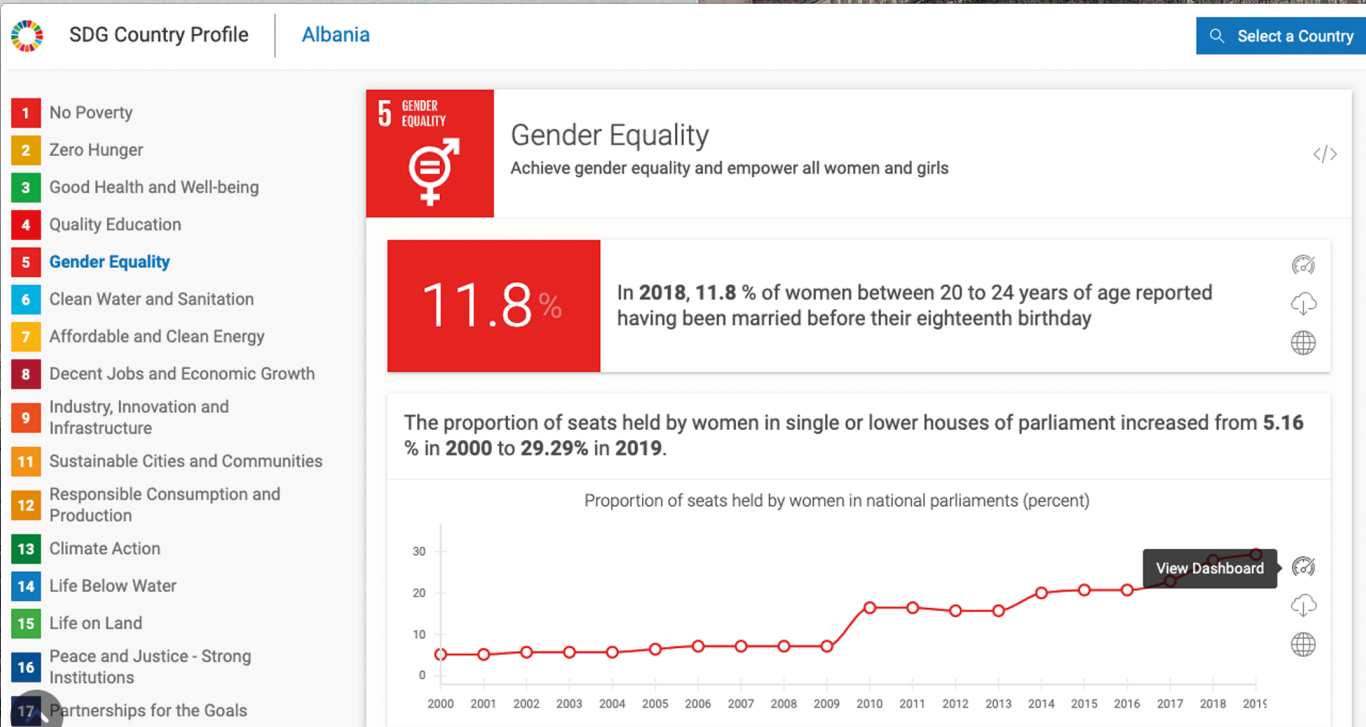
SDG Country Profile | Albania

Select a Country

1 No Poverty
2 Zero Hunger
3 Good Health and Well-being
4 Quality Education
5 Gender Equality
6 Clean Water and Sanitation
7 Affordable and Clean Energy
8 Decent Jobs and Economic Growth
9 Industry, Innovation and Infrastructure
11 Sustainable Cities and Communities
12 Responsible Consumption and Production
13 Climate Action
14 Life Below Water
15 Life on Land
16 Peace and Justice - Strong Institutions
17 Partnerships for the Goals

5 GENDER EQUALITY

Gender Equality
Achieve gender equality and empower all women and girls

11.8 %

In **2018**, **11.8** % of women between 20 to 24 years of age reported having been married before their eighteenth birthday

The proportion of seats held by women in single or lower houses of parliament increased from **5.16** % in **2000** to **29.29%** in **2019**.

Proportion of seats held by women in national parliaments (percent)

30
20
10
0

2000 2001 2002 2003 2004 2005 2006 2007 2008 2009 2010 2011 2012 2013 2014 2015 2016 2017 2018 2019

View Dashboard